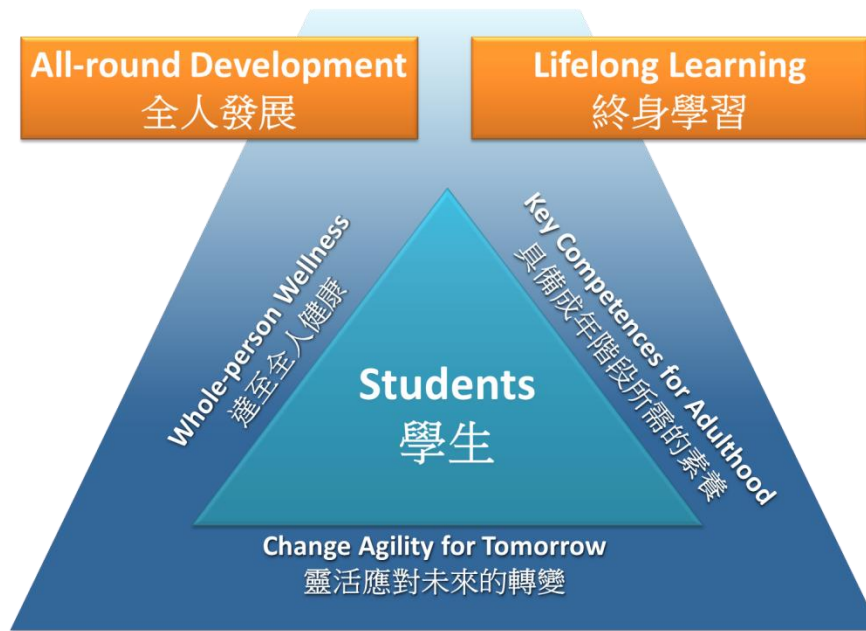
All-round Development
全人發展

Lifelong Learning
終身學習

Whole-person Wellness
達至全人健康

Key Competences for Adulthood
具備成年階段所需的素養

Students
學生

Change Agility for Tomorrow
靈活應對未來的轉變